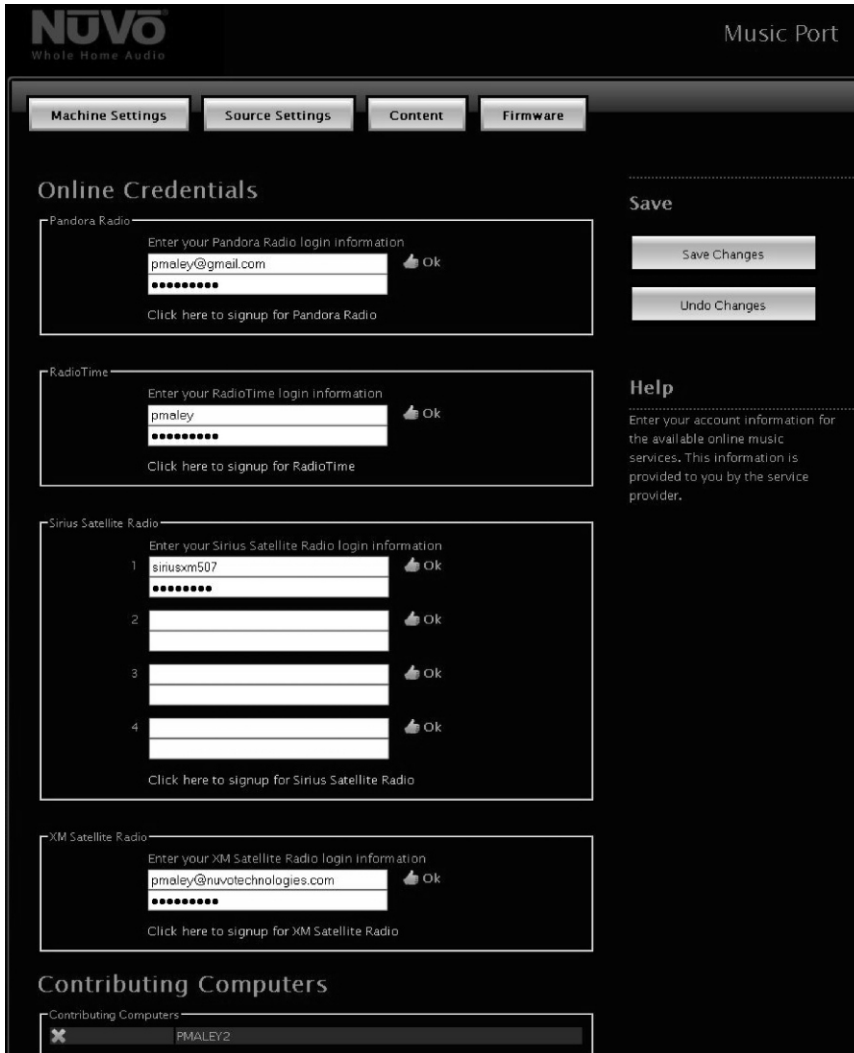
NUVO
Whole Home Audio

Music Port

Machine Settings | Source Settings | Content | Firmware

Online Credentials

Pandora Radio
Enter your Pandora Radio login information
pmaley@gmail.com
•••••••••
Ok
Click here to signup for Pandora Radio

RadioTime
Enter your RadioTime login information
pmaley
•••••••••
Ok
Click here to signup for RadioTime

Sirius Satellite Radio
Enter your Sirius Satellite Radio login information
1 siriusxm507
••••••••
Ok
2
Ok
3
Ok
4
Ok
Click here to signup for Sirius Satellite Radio

XM Satellite Radio
Enter your XM Satellite Radio login information
pmaley@nuvotechnologies.com
•••••••••
Ok
Click here to signup for XM Satellite Radio

Contributing Computers

Contributing Computers
PMALEY2

Save

Save Changes

Undo Changes

Help

Enter your account information for the available online music services. This information is provided to you by the service provider.